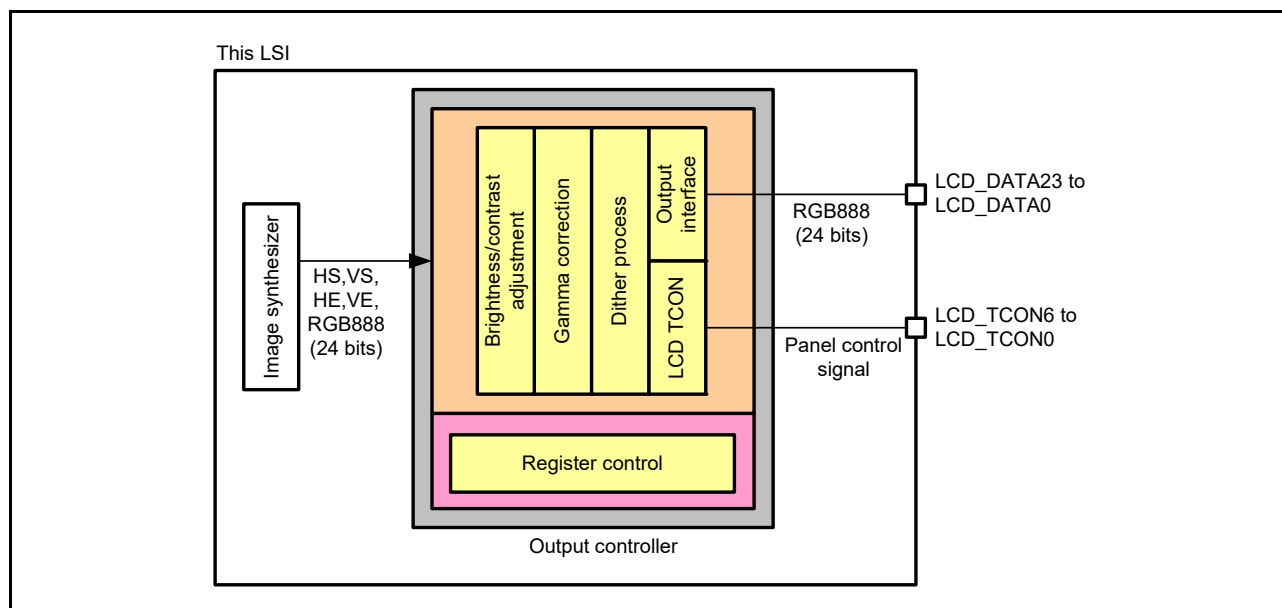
This LSI

Image synthesizer

HS,VS, HE,VE, RGB888 (24 bits)

Brightness/contrast adjustment

Gamma correction

Dither process

Output interface

LCD TCON

RGB888 (24 bits)

LCD_DATA23 to LCD_DATA0

LCD_TCON6 to LCD_TCON0

Panel control signal

Register control

Output controller